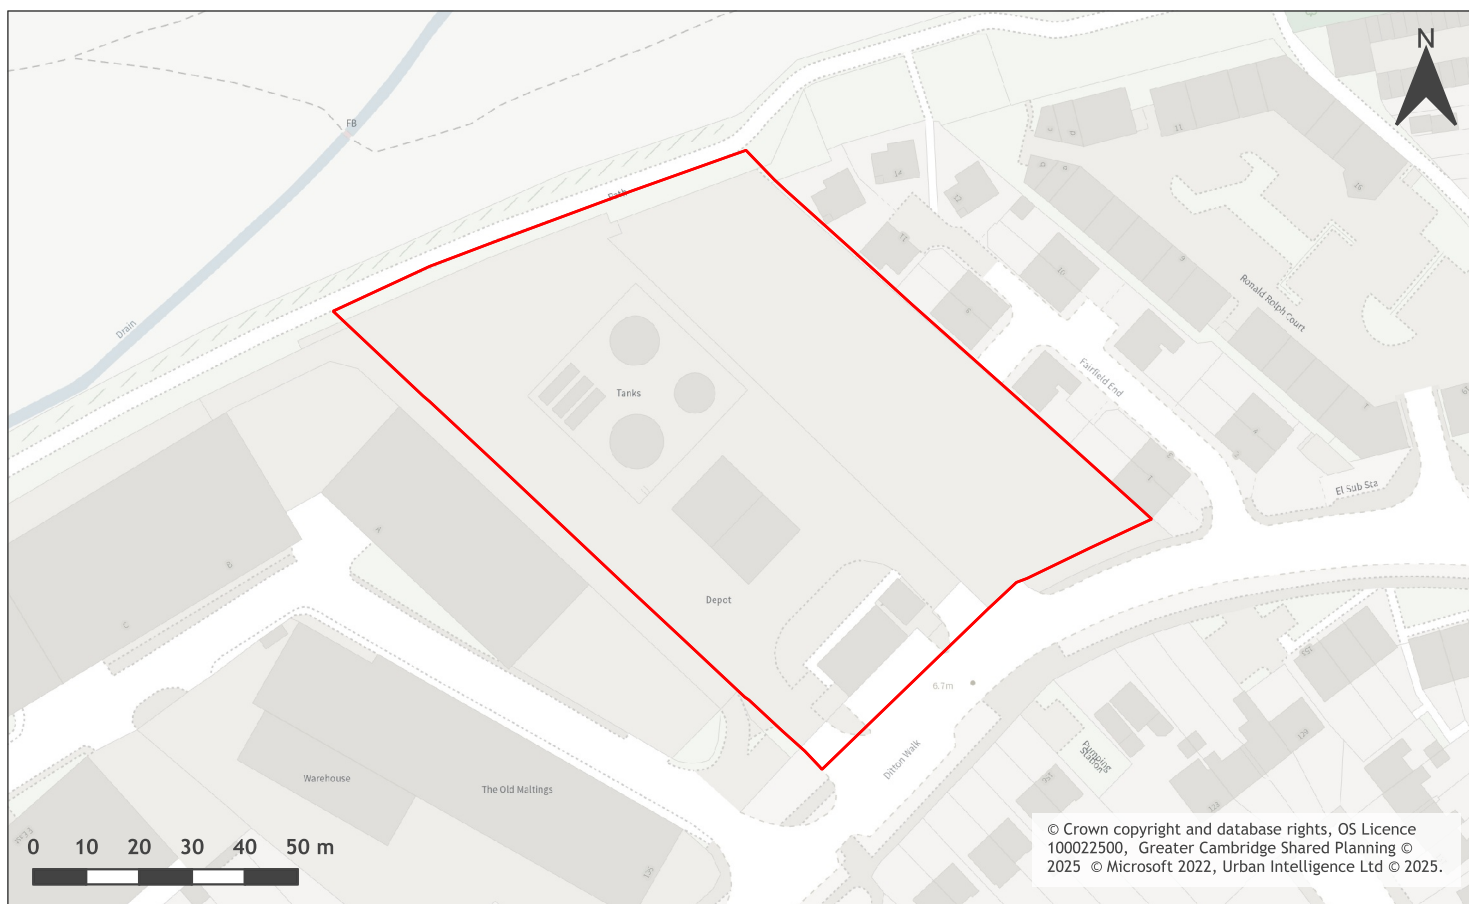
N

FB

Path

Drain

Tanks

Depot

Ronald Rolph Court

Fairfield End

El Sub Sta

Ditton Walk

6.7m

Pumping Station

Warehouse

The Old Maltings

0 10 20 30 40 50 m

© Crown copyright and database rights, OS Licence 100022500, Greater Cambridge Shared Planning © 2025 © Microsoft 2022, Urban Intelligence Ltd © 2025.